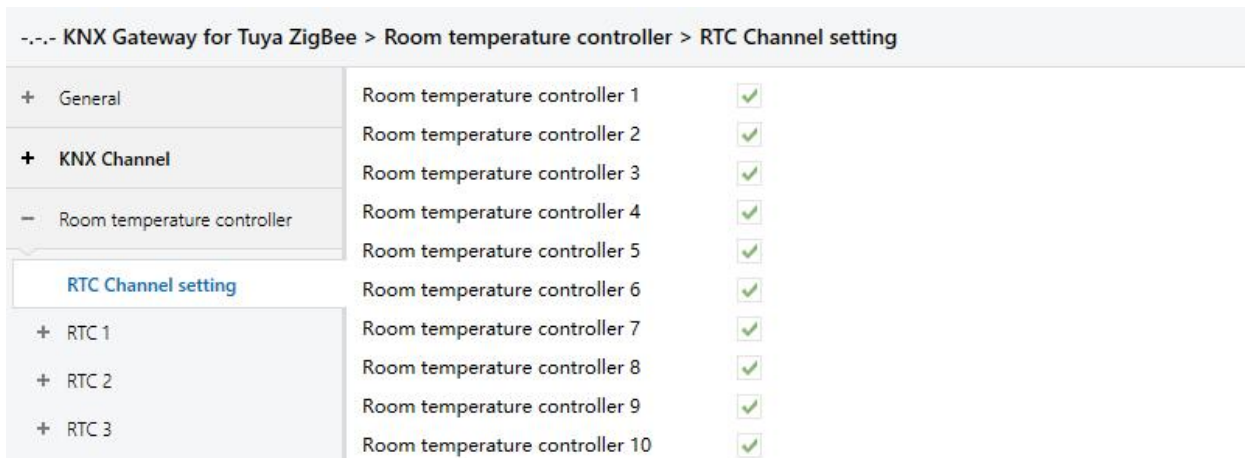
-.-.- KNX Gateway for Tuya ZigBee > Room temperature controller > RTC Channel setting

+ General

+ KNX Channel

− Room temperature controller

RTC Channel setting

+ RTC 1

+ RTC 2

+ RTC 3

Room temperature controller 1 ✓
Room temperature controller 2 ✓
Room temperature controller 3 ✓
Room temperature controller 4 ✓
Room temperature controller 5 ✓
Room temperature controller 6 ✓
Room temperature controller 7 ✓
Room temperature controller 8 ✓
Room temperature controller 9 ✓
Room temperature controller 10 ✓